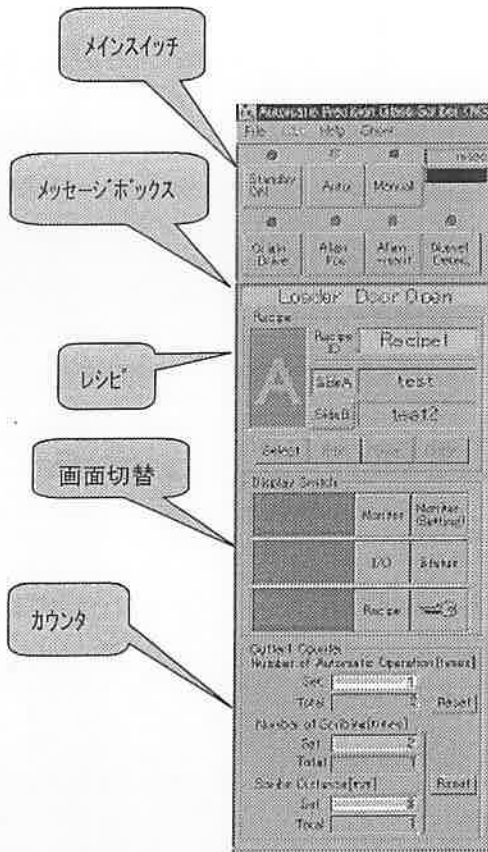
メインスイッチ

メッセージボックス

レシピ

画面切替

カウンタ

Automatic Precision Glass Scriber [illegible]

File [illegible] Help Other

Standby Set

Auto

Manual

Origin Drive

Align Pos

Align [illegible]

Scanel Detect

Loader Door Open

Recipe

Recipe ID

Recipe1

SideA

test

SideB

test2

Select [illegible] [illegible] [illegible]

Display Switch

Monitor

Monitor (Setting)

I/O

Status

Recipe

Cutter Counter

Number of Automatic Operation[times]

Set

Total

Reset

Number of Scribing[times]

Set

Total

Scribe Distance[mm]

Reset

Set

Total